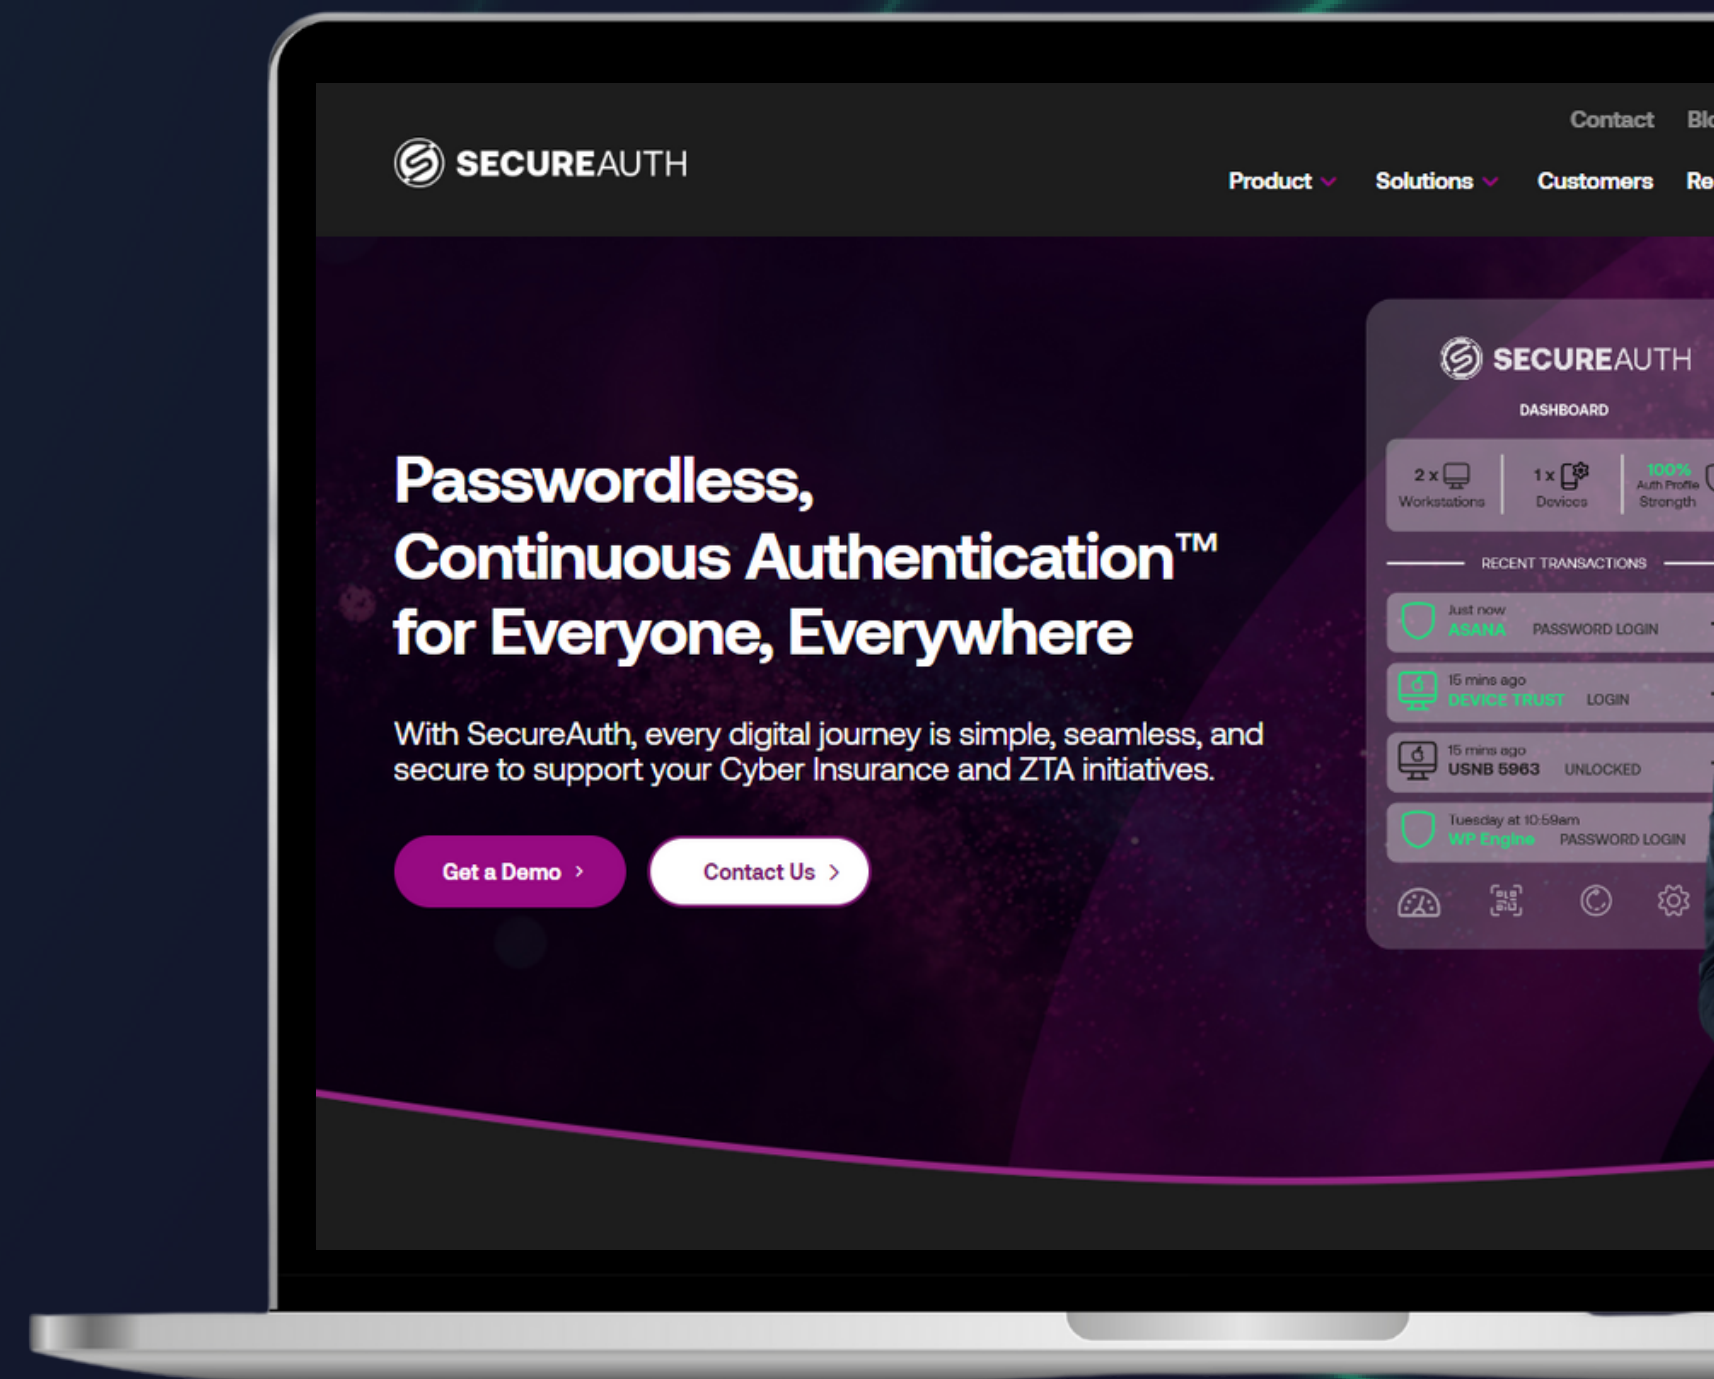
SECUREAUTH

Contact Blo

Product Solutions Customers Re

Passwordless, Continuous Authentication™ for Everyone, Everywhere

With SecureAuth, every digital journey is simple, seamless, and secure to support your Cyber Insurance and ZTA initiatives.

Get a Demo >

Contact Us >

SECUREAUTH

DASHBOARD

2 x Workstations

1 x Devices

100% Auth Profile Strength

RECENT TRANSACTIONS

Just now ASANA PASSWORD LOGIN

15 mins ago DEVICE TRUST LOGIN

15 mins ago USNB 5963 UNLOCKED

Tuesday at 10:59am WP Engine PASSWORD LOGIN